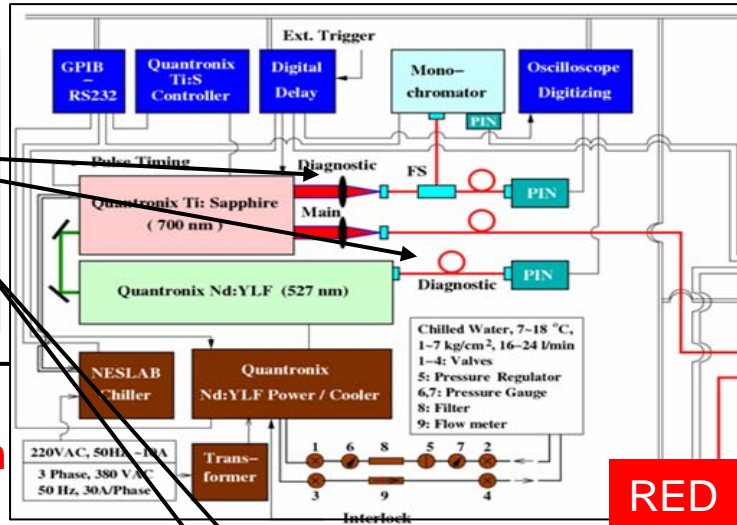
Ext. Trigger

GPIB – RS232

Quantronix Ti:S Controller

Digital Delay

Mono-chromator

PIN

Oscilloscope Digitizing

Pulse Timing

Diagnostic

FS

PIN

Quantronix Ti: Sapphire (700 nm)

Main

Quantronix Nd:YLF (527 nm)

Diagnostic

PIN

Chilled Water, 7~18 °C, 1~7 kg/cm$^2$, 16~24 l/min
1~4: Valves
5: Pressure Regulator
6,7: Pressure Gauge
8: Filter
9: Flow meter

NESLAB Chiller

Quantronix Nd:YLF Power / Cooler

220VAC, 50HZ, 10A

3 Phase, 380 VAC 50 Hz, 30A/Phase

Trans-former

1 6 8 5 7 2

3 9 4

Interlock

RED